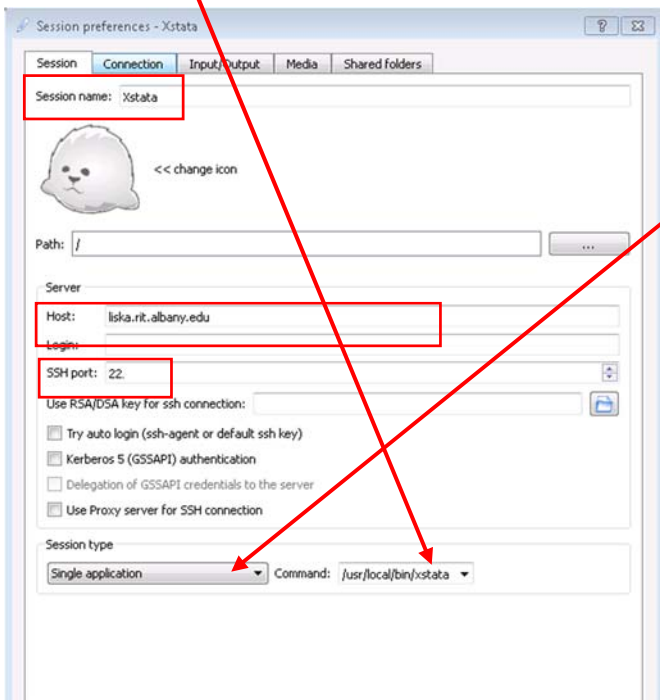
Session preferences - Xstata

?

Session | Connection | Input/Output | Media | Shared folders

Session name: Xstata

<< change icon

Path: /

...

Server

Host: liska.rit.albany.edu

Login:

SSH port: 22

Use RSA/DSA key for ssh connection:

Try auto login (ssh-agent or default ssh key)

Kerberos 5 (GSSAPI) authentication

Delegation of GSSAPI credentials to the server

Use Proxy server for SSH connection

Session type

Single application

Command: /usr/local/bin/xstata